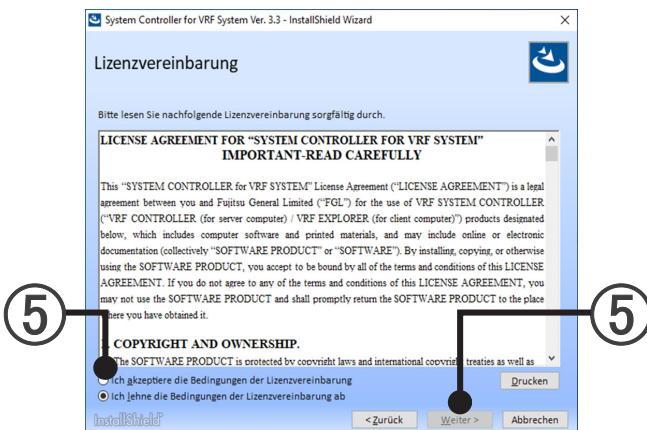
System Controller for VRF System Ver. 3.3 - InstallShield Wizard

Lizenzvereinbarung

Bitte lesen Sie nachfolgende Lizenzvereinbarung sorgfältig durch.

LICENSE AGREEMENT FOR "SYSTEM CONTROLLER FOR VRF SYSTEM"
IMPORTANT-READ CAREFULLY

This "SYSTEM CONTROLLER for VRF SYSTEM" License Agreement ("LICENSE AGREEMENT") is a legal agreement between you and Fujitsu General Limited ("FGL") for the use of VRF SYSTEM CONTROLLER ("VRF CONTROLLER (for server computer) / VRF EXPLORER (for client computer)") products designated below, which includes computer software and printed materials, and may include online or electronic documentation (collectively "SOFTWARE PRODUCT" or "SOFTWARE"). By installing, copying, or otherwise using the SOFTWARE PRODUCT, you accept to be bound by all of the terms and conditions of this LICENSE AGREEMENT. If you do not agree to any of the terms and conditions of this LICENSE AGREEMENT, you may not use the SOFTWARE PRODUCT and shall promptly return the SOFTWARE PRODUCT to the place where you have obtained it.

1. COPYRIGHT AND OWNERSHIP.
The SOFTWARE PRODUCT is protected by copyright laws and international copyright treaties as well as

⑤

Ich akzeptiere die Bedingungen der Lizenzvereinbarung
Ich lehne die Bedingungen der Lizenzvereinbarung ab

Drucken

InstallShield

< Zurück
Weiter >
Abbrechen

⑤